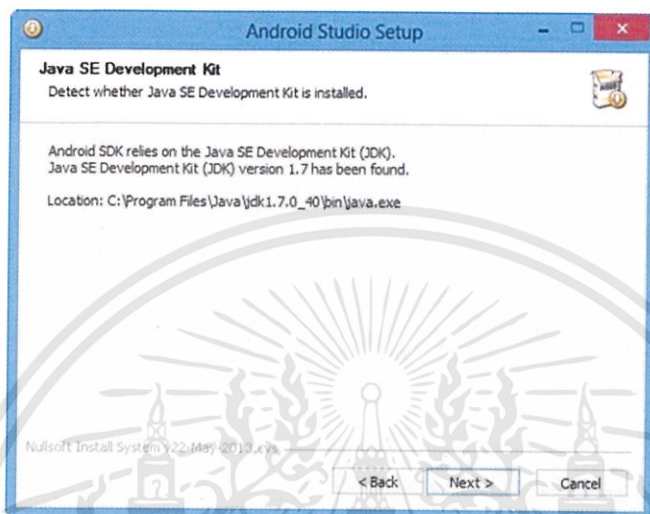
Android Studio Setup

Java SE Development Kit
Detect whether Java SE Development Kit is installed.

Android SDK relies on the Java SE Development Kit (JDK).
Java SE Development Kit (JDK) version 1.7 has been found.

Location: C:\Program Files\Java\jdk1.7.0_40\bin\java.exe

Nullsoft Install System v22-May-2013.cvs

< Back
Next >
Cancel